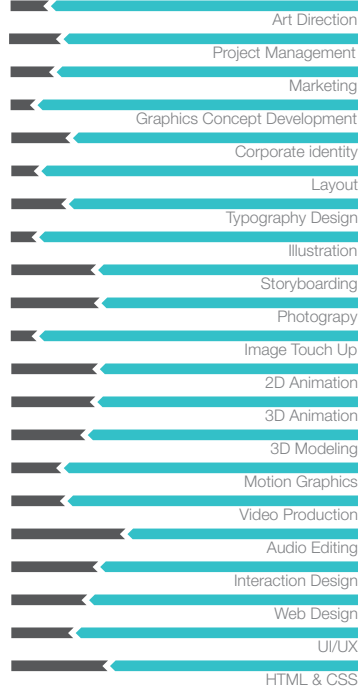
Art Direction

Project Management

Marketing

Graphics Concept Development

Corporate identity

Layout

Typography Design

Illustration

Storyboarding

Photograpy

Image Touch Up

2D Animation

3D Animation

3D Modeling

Motion Graphics

Video Production

Audio Editing

Interaction Design

Web Design

UI/UX

HTML & CSS